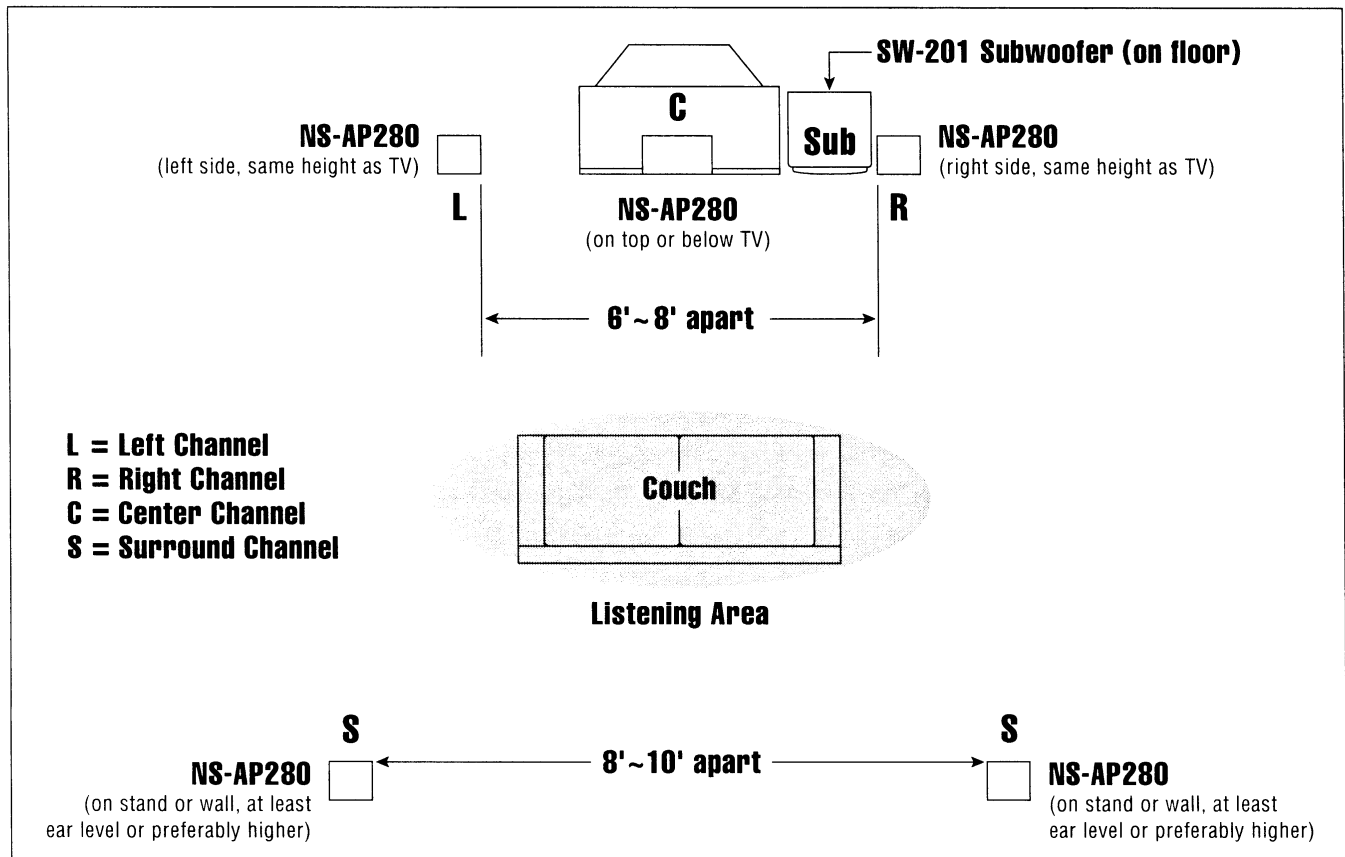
SW-201 Subwoofer (on floor)

C

Sub

NS-AP280
(left side, same height as TV)

NS-AP280
(right side, same height as TV)

L

NS-AP280
(on top or below TV)

R

6' ~ 8' apart

L = Left Channel
R = Right Channel
C = Center Channel
S = Surround Channel

Couch

Listening Area

S

S

8' ~ 10' apart

NS-AP280
(on stand or wall, at least ear level or preferably higher)

NS-AP280
(on stand or wall, at least ear level or preferably higher)